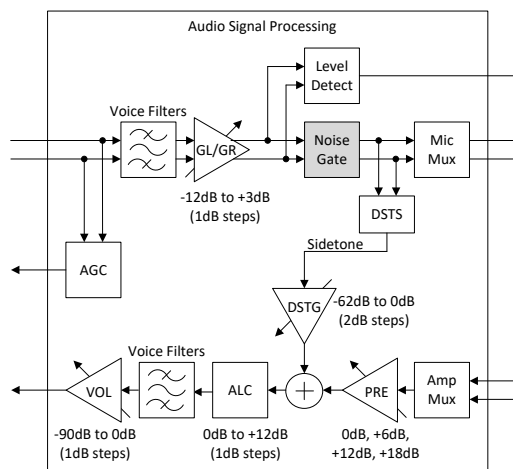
Audio Signal Processing

Level Detect

Voice Filters

GL/GR

Noise Gate

Mic Mux

-12dB to +3dB (1dB steps)

DSTS

Sidetone

AGC

DSTG

-62dB to 0dB (2dB steps)

Voice Filters

VOL

ALC

PRE

Amp Mux

-90dB to 0dB (1dB steps)

0dB to +12dB (1dB steps)

0dB, +6dB, +12dB, +18dB